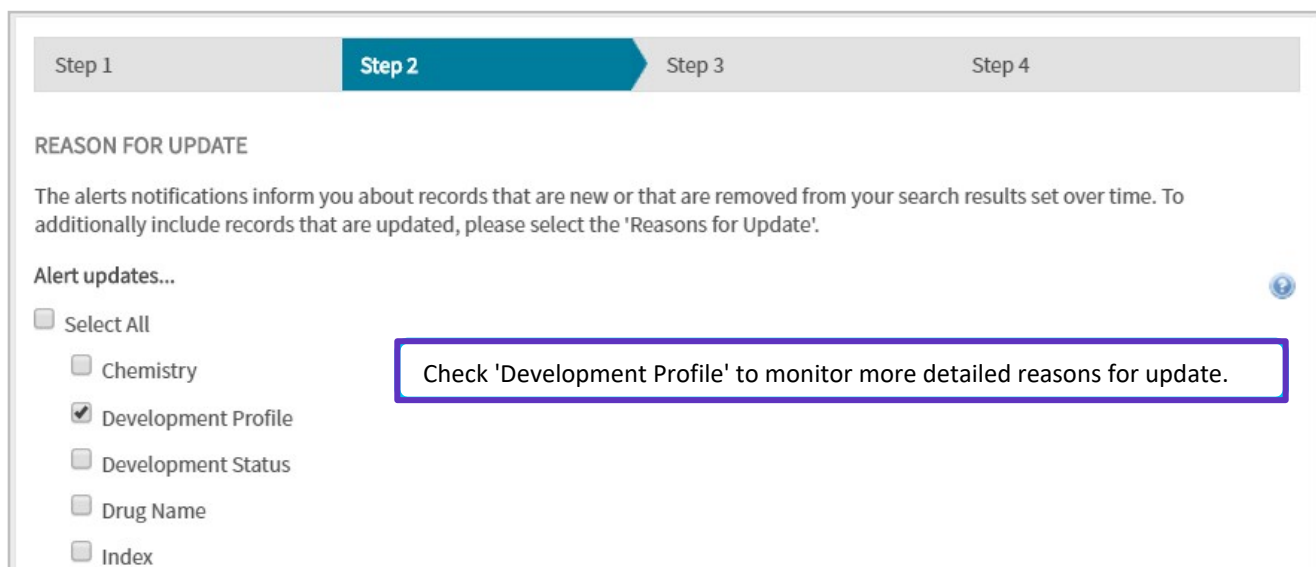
Step 1
Step 2
Step 3
Step 4

REASON FOR UPDATE

The alerts notifications inform you about records that are new or that are removed from your search results set over time. To additionally include records that are updated, please select the 'Reasons for Update'.

Alert updates...

Select All

Chemistry

Development Profile

Development Status

Drug Name

Index

Check 'Development Profile' to monitor more detailed reasons for update.